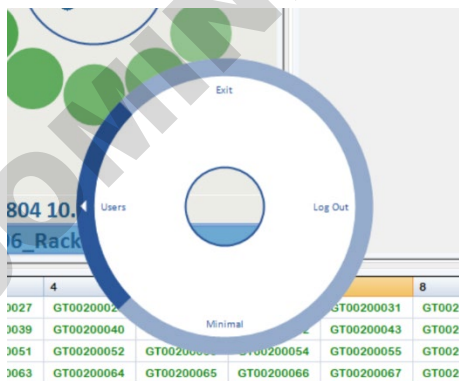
Exit

Users

Log Out

Minimal

804 10.

6_Rack

| | 4 | | | | 8 |
|---|---|---|---|---|---|
| 0027 | GT0020002 | | | GT00200031 | GT002 |
| 0039 | GT00200040 | | | GT00200043 | GT002 |
| 0051 | GT00200052 | GT00200 | GT00200054 | GT00200055 | GT002 |
| 0063 | GT00200064 | GT00200065 | GT00200066 | GT00200067 | GT002 |